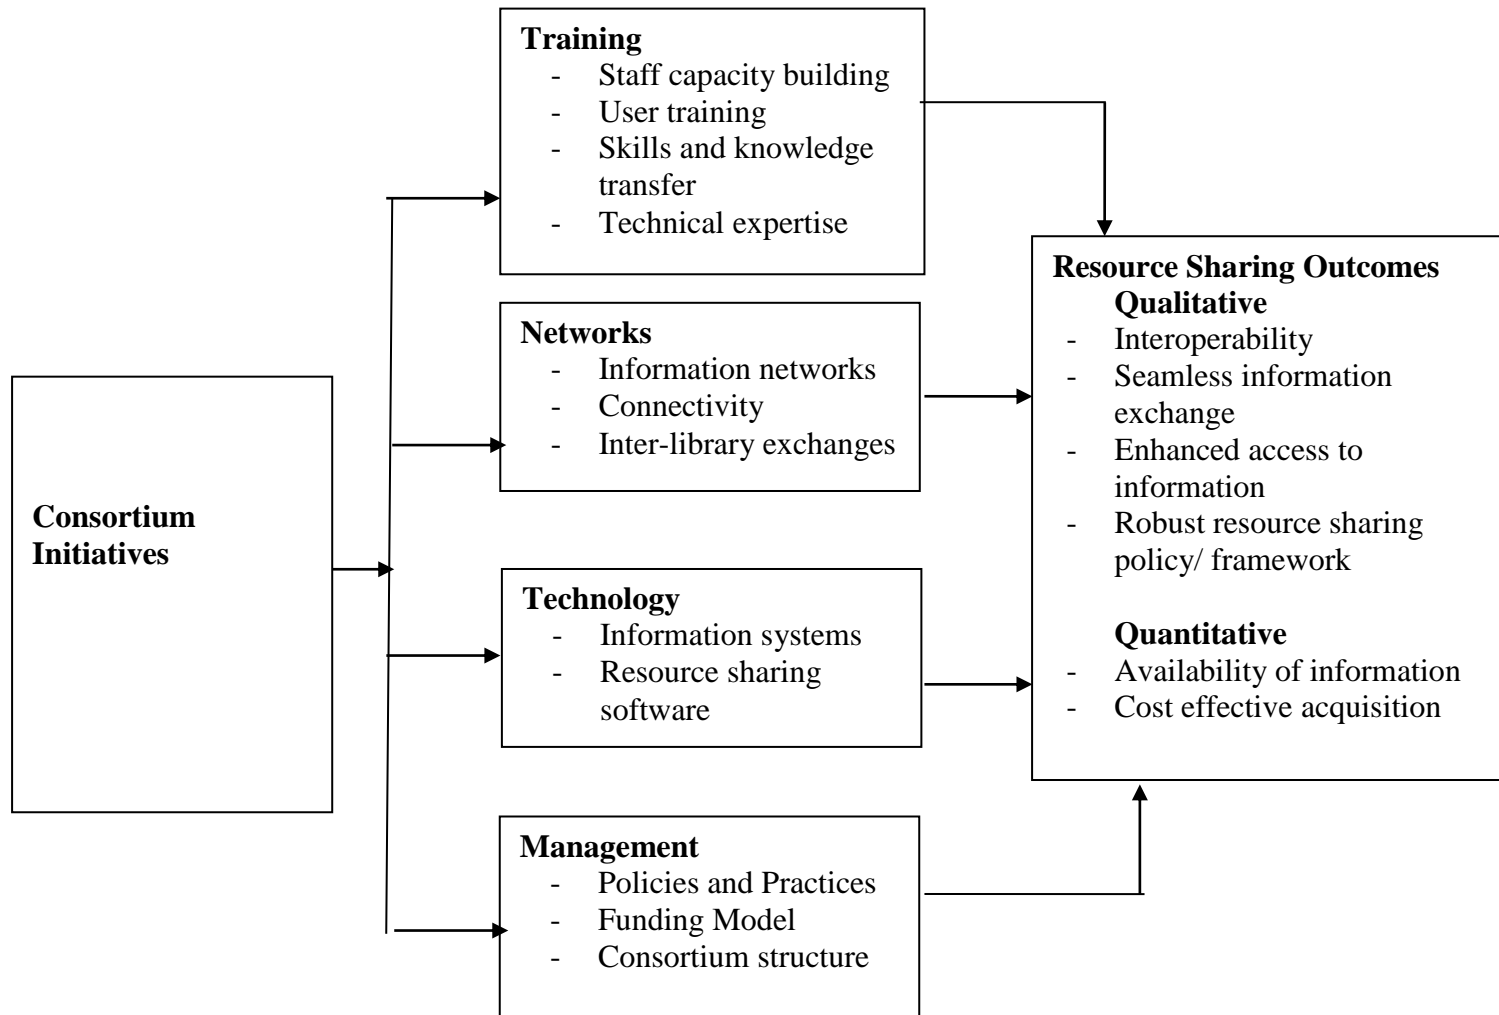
Consortium Initiatives

Training
- Staff capacity building
- User training
- Skills and knowledge transfer
- Technical expertise

Networks
- Information networks
- Connectivity
- Inter-library exchanges

Technology
- Information systems
- Resource sharing software

Management
- Policies and Practices
- Funding Model
- Consortium structure

Resource Sharing Outcomes
Qualitative
- Interoperability
- Seamless information exchange
- Enhanced access to information
- Robust resource sharing policy/ framework

Quantitative
- Availability of information
- Cost effective acquisition